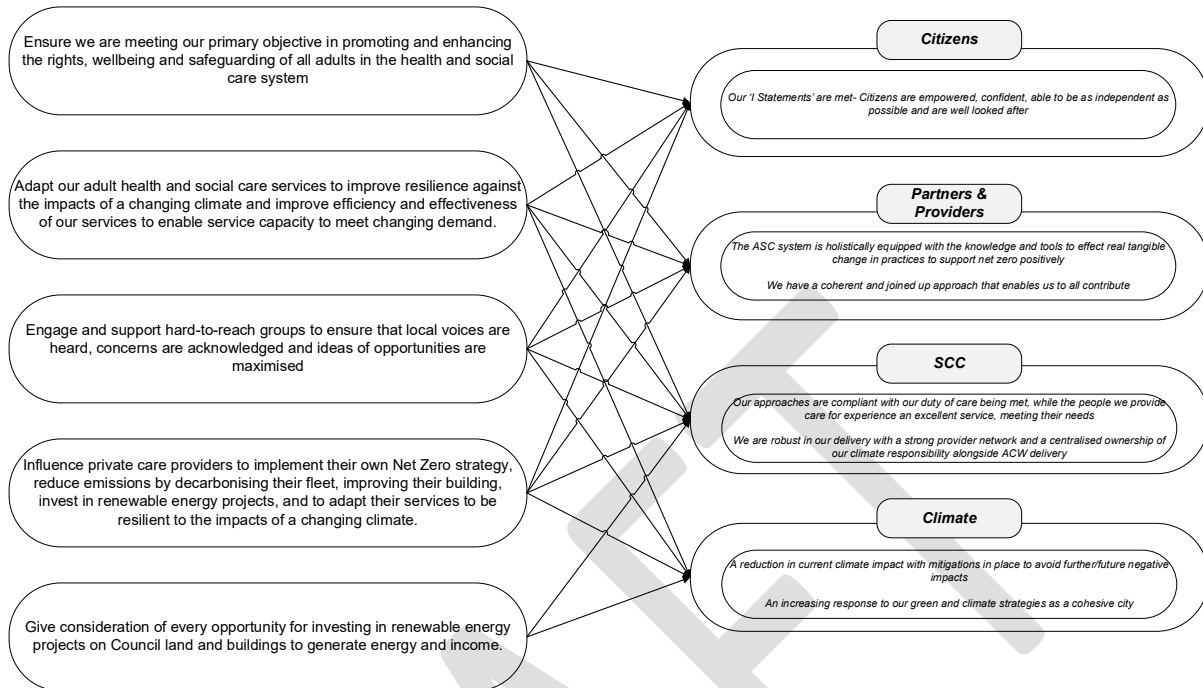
Ensure we are meeting our primary objective in promoting and enhancing the rights, wellbeing and safeguarding of all adults in the health and social care system

Adapt our adult health and social care services to improve resilience against the impacts of a changing climate and improve efficiency and effectiveness of our services to enable service capacity to meet changing demand.

Engage and support hard-to-reach groups to ensure that local voices are heard, concerns are acknowledged and ideas of opportunities are maximised

Influence private care providers to implement their own Net Zero strategy, reduce emissions by decarbonising their fleet, improving their building, invest in renewable energy projects, and to adapt their services to be resilient to the impacts of a changing climate.

Give consideration of every opportunity for investing in renewable energy projects on Council land and buildings to generate energy and income.

Citizens

Our 'I Statements' are met- Citizens are empowered, confident, able to be as independent as possible and are well looked after

Partners & Providers

The ASC system is holistically equipped with the knowledge and tools to effect real tangible change in practices to support net zero positively

We have a coherent and joined up approach that enables us to all contribute

SCC

Our approaches are compliant with our duty of care being met, while the people we provide care for experience an excellent service, meeting their needs

We are robust in our delivery with a strong provider network and a centralised ownership of our climate responsibility alongside ACW delivery

Climate

A reduction in current climate impact with mitigations in place to avoid further/future negative impacts

An increasing response to our green and climate strategies as a cohesive city